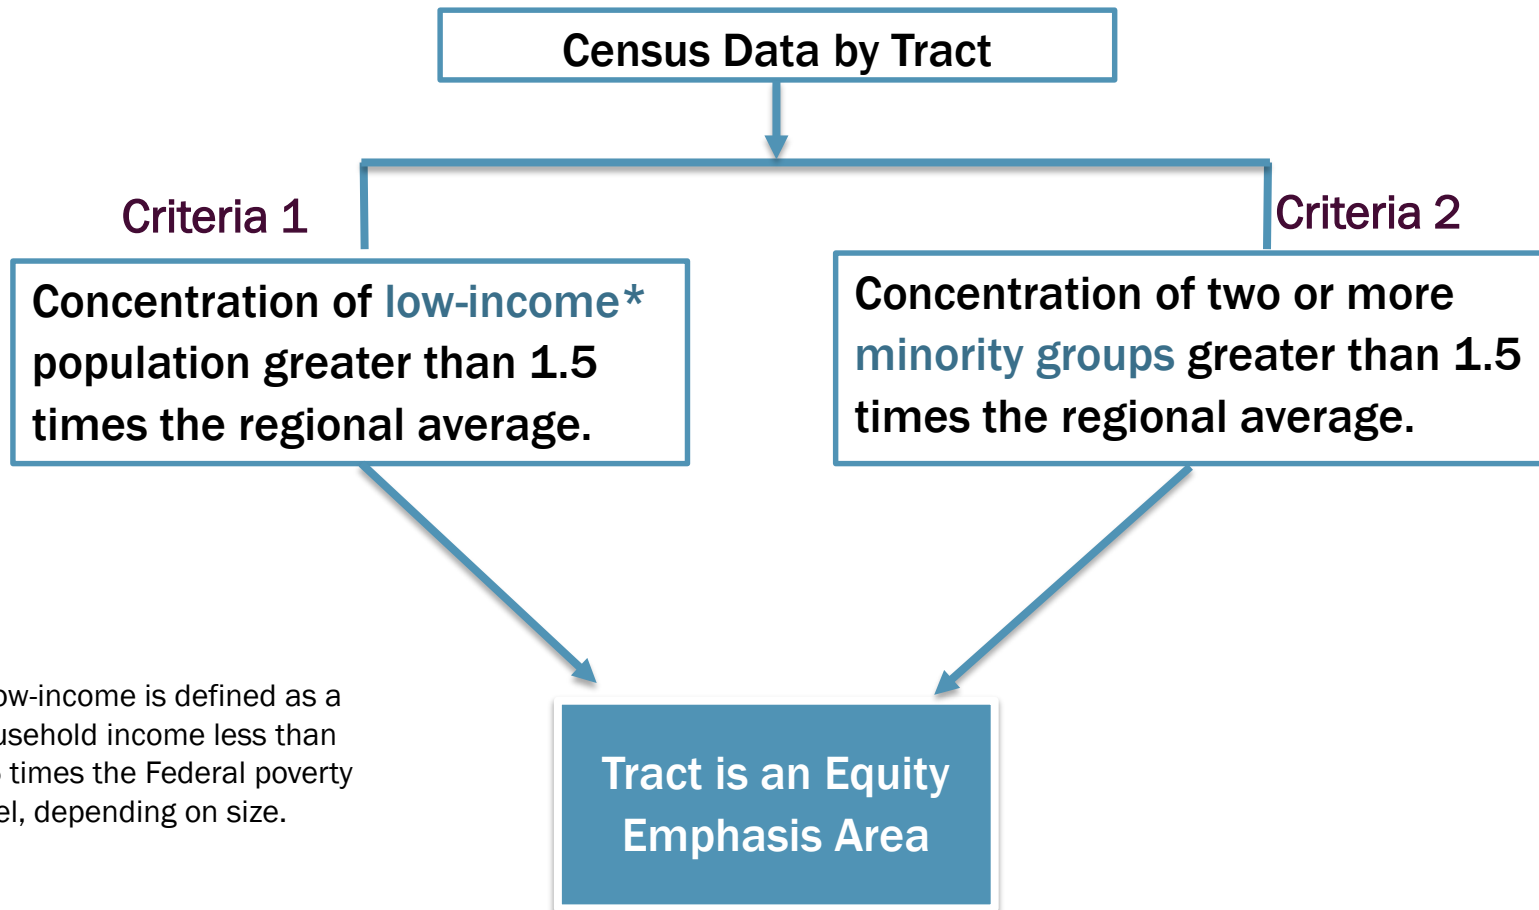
Census Data by Tract

Criteria 1

Concentration of low-income* population greater than 1.5 times the regional average.

Criteria 2

Concentration of two or more minority groups greater than 1.5 times the regional average.

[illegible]ow-income is defined as a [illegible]usehold income less than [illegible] times the Federal poverty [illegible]el, depending on size.

Tract is an Equity Emphasis Area